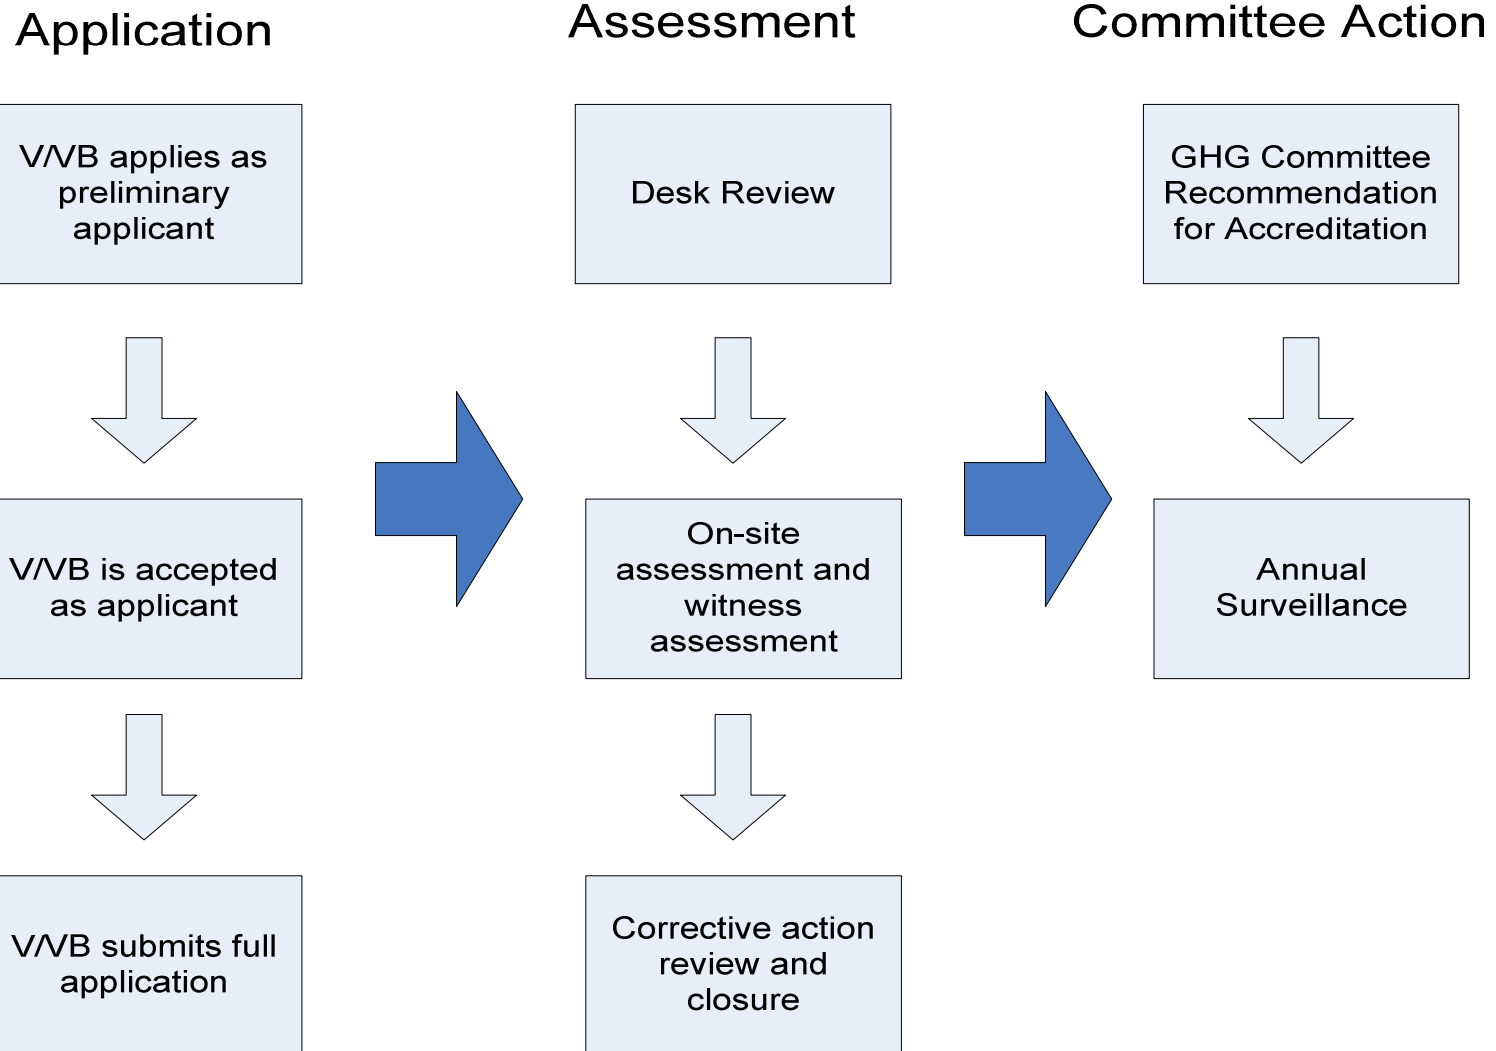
Application

V/VB applies as preliminary applicant

V/VB is accepted as applicant

V/VB submits full application

Assessment

Desk Review

On-site assessment and witness assessment

Corrective action review and closure

Committee Action

GHG Committee Recommendation for Accreditation

Annual Surveillance